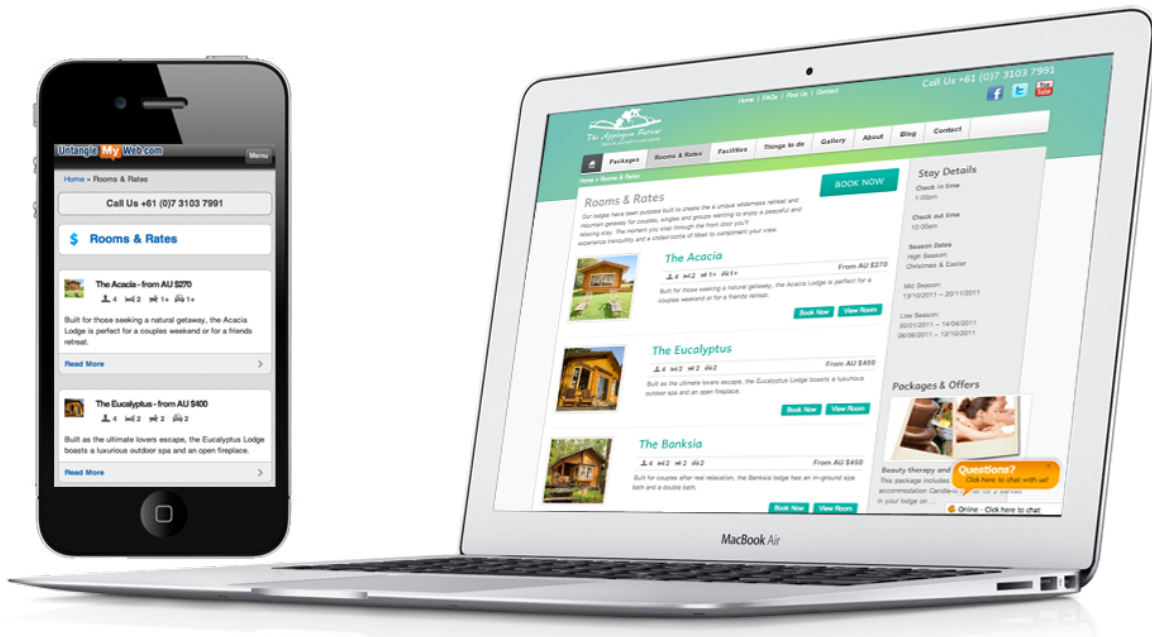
UntangleMyWeb.com
Menu
Home » Rooms & Rates
Call Us +61 (0)7 3103 7991
$ Rooms & Rates
The Acacia - from AU $270
4 2 1+ 1+
Built for those seeking a natural getaway, the Acacia Lodge is perfect for a couples weekend or for a friends retreat.
Read More
The Eucalyptus - from AU $400
4 2 2 2
Built as the ultimate lovers escape, the Eucalyptus Lodge boasts a luxurious outdoor spa and an open fireplace.
Read More

Home | FAQs | Find Us | Contact
Call Us +61 (0)7 3103 7991
The Applegum Retreat
Packages | Rooms & Rates | Facilities | Things to do | Gallery | About | Blog | Contact
Home » Rooms & Rates
BOOK NOW
Rooms & Rates
Our lodges have been purpose built to create the ultimate wilderness retreat and mountain getaway for couples, singles and groups wanting to enjoy a peaceful and relaxing stay. The moment you step through the front door you'll experience tranquility and a chilled bottle of Moet to compliment your view.
The Acacia
4 2 1+ 1+
From AU $270
Built for those seeking a natural getaway, the Acacia Lodge is perfect for a couples weekend or for a friends retreat.
Book Now | View Room
The Eucalyptus
4 2 2 2
From AU $400
Built as the ultimate lovers escape, the Eucalyptus Lodge boasts a luxurious outdoor spa and an open fireplace.
Book Now | View Room
The Banksia
4 2 2 2
From AU $450
Built for couples after real relaxation, the Banksia lodge has an in-ground spa bath and a double bath.
Book Now | View Room
Stay Details
Check in time
1:00pm
Check out time
10:00am
Season Dates
High Season:
Christmas & Easter
Mid Season:
13/10/2011 – 20/11/2011
Low Season:
30/01/2011 – 14/04/2011
06/08/2011 – 12/10/2011
Packages & Offers
Beauty therapy and
This package includes
accommodation Candle-lit
in your lodge on
Questions?
Click here to chat with us!
Online - Click here to chat
MacBook Air